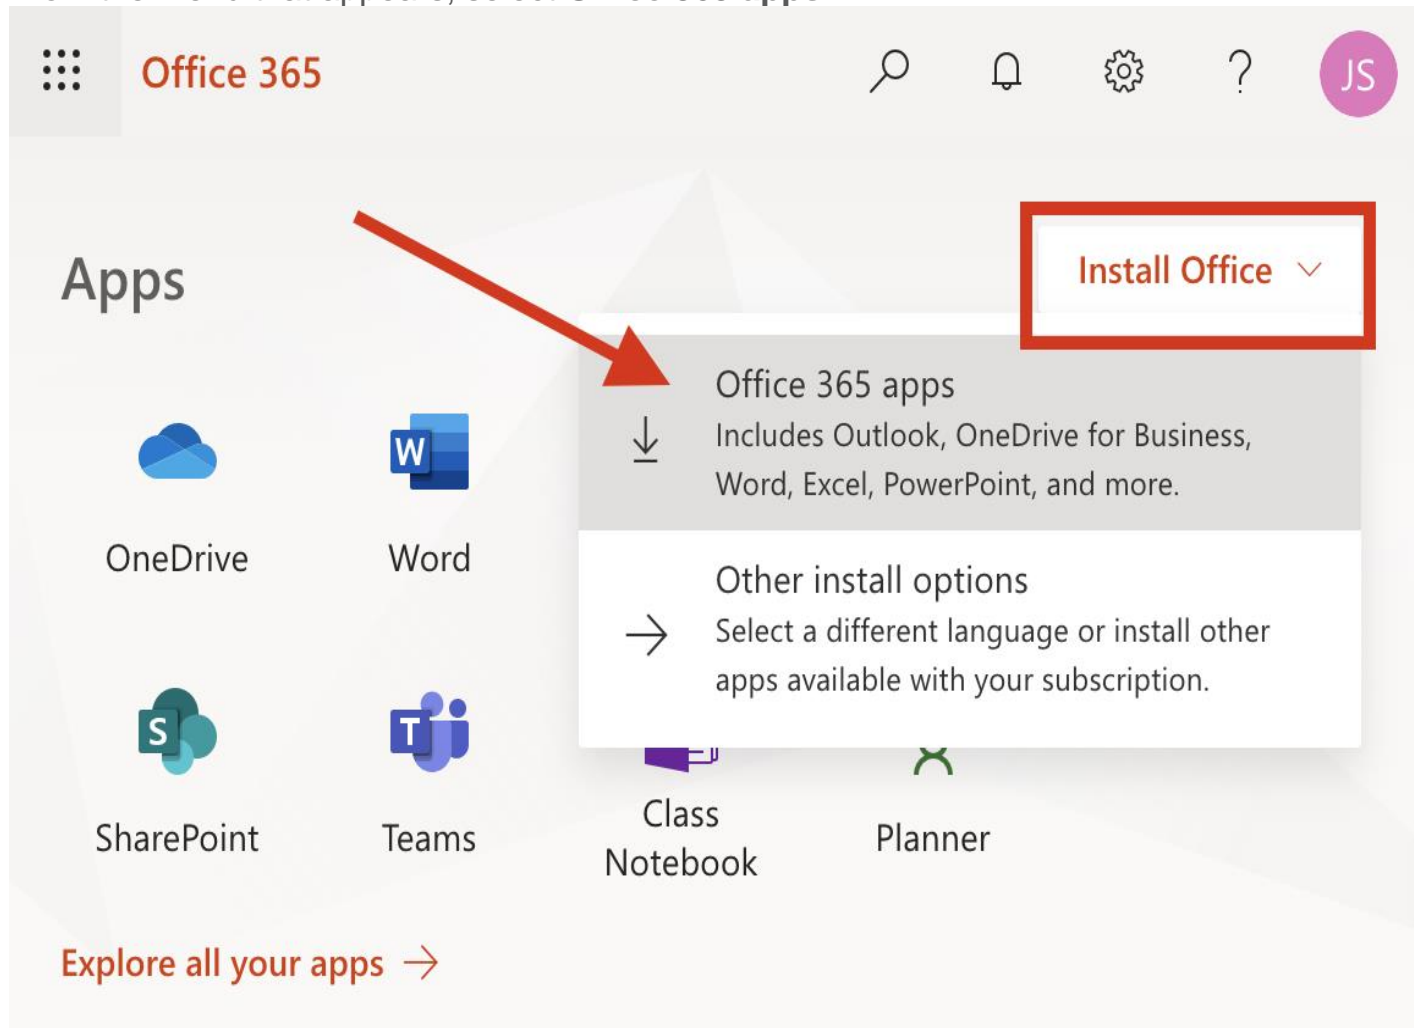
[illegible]

Office 365

JS

Apps

Install Office

Office 365 apps
Includes Outlook, OneDrive for Business, Word, Excel, PowerPoint, and more.

Other install options
Select a different language or install other apps available with your subscription.

OneDrive

Word

SharePoint

Teams

Class Notebook

Planner

Explore all your apps →